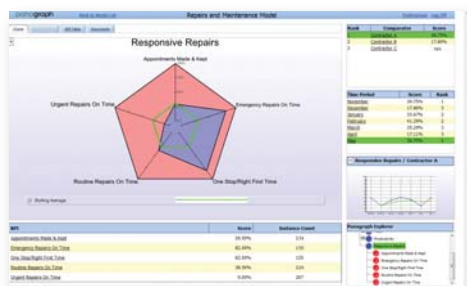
pentagraph Back to Model List Repairs and Maintenance Model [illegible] Log Off

Data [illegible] All Data Documents

Responsive Repairs

Appointments Made & Kept

Emergency Repairs On Time

One Stop/Right First Time

Routine Repairs On Time

Urgent Repairs On Time

Rolling Average

| KPI | Score | Instance Count |
|---|---|---|
| Appointments Made & Kept | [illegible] | 174 |
| Emergency Repairs On Time | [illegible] | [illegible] |
| One Stop/Right First Time | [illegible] | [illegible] |
| Routine Repairs On Time | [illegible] | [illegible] |
| Urgent Repairs On Time | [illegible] | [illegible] |

| Rank | Comparator | Score |
|---|---|---|
| 1 | Contractor A | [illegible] |
| 2 | Contractor B | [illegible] |
| 3 | Contractor C | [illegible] |

| Time Period | Score | Rank |
|---|---|---|
| November | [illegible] | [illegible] |
| December | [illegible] | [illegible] |
| January | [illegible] | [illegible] |
| February | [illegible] | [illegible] |
| March | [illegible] | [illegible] |
| April | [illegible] | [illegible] |
| May | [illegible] | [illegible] |

Responsive Repairs / Contractor A

Pentagraph Explorer

Responsive Repairs

Appointments Made & Kept

Emergency Repairs On Time

One Stop/Right First Time

Routine Repairs On Time

Urgent Repairs On Time